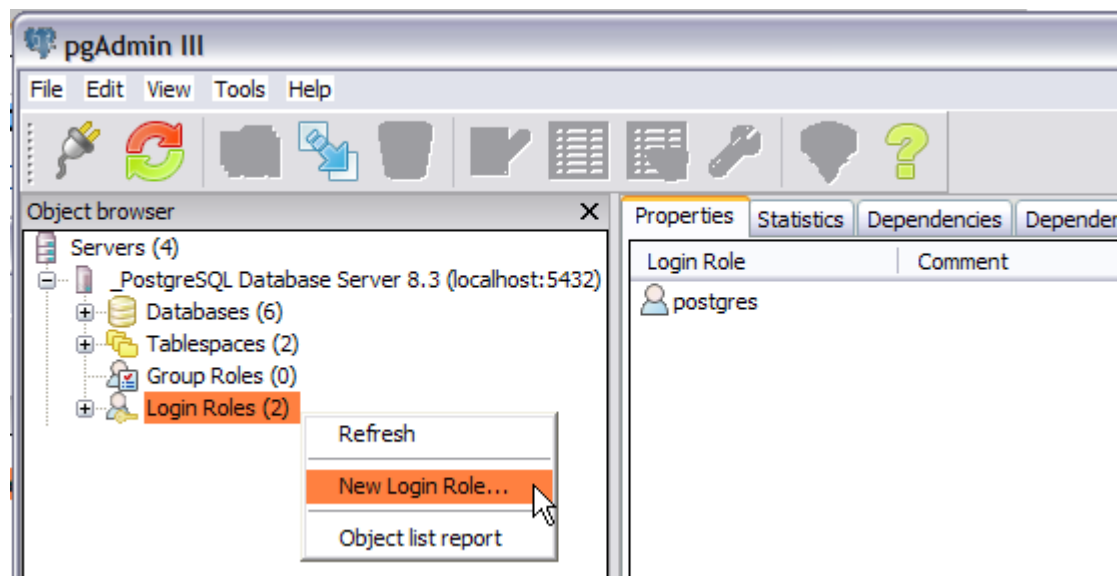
pgAdmin III

File Edit View Tools Help

Object browser ×

Servers (4)
_PostgreSQL Database Server 8.3 (localhost:5432)
Databases (6)
Tablespaces (2)
Group Roles (0)
Login Roles (2)

Refresh
New Login Role...
Object list report

Properties | Statistics | Dependencies | Depender

| Login Role | Comment |
|---|---|
| postgres | |